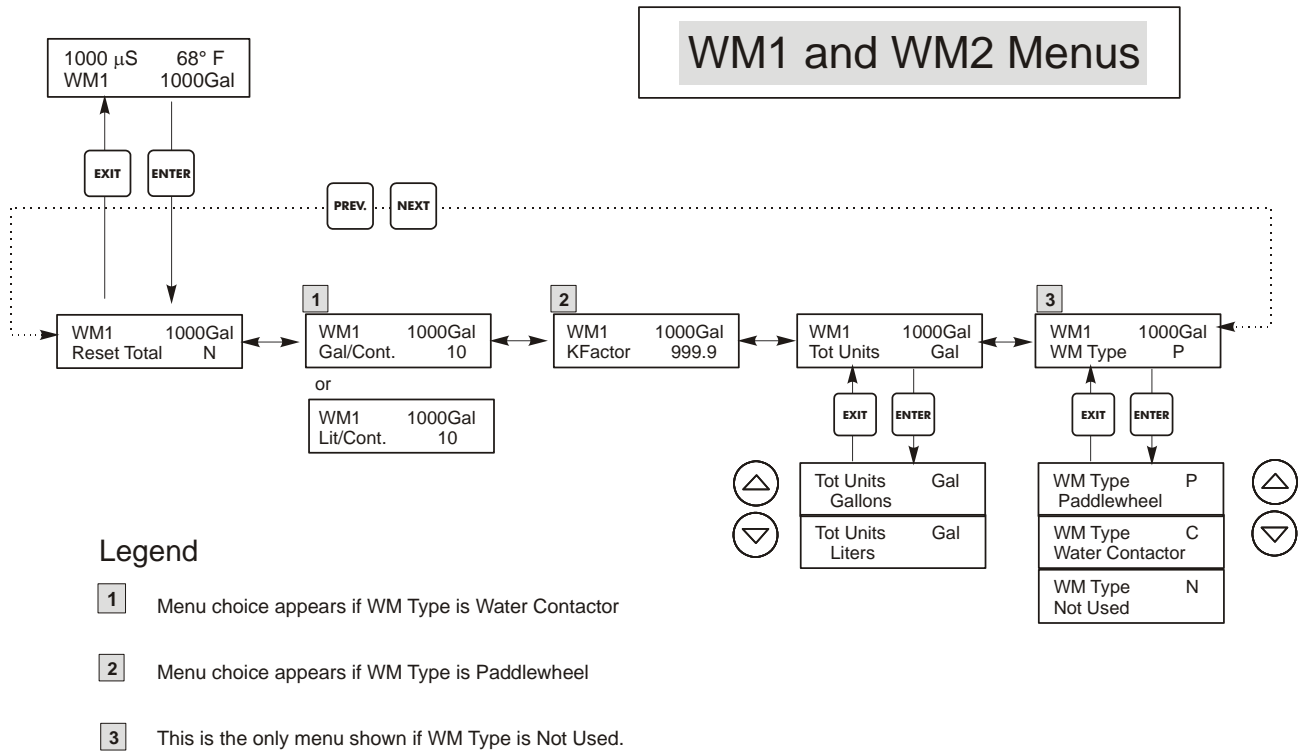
WM1 and WM2 Menus

1000 µS 68° F
WM1 1000Gal

EXIT

ENTER

PREV.

NEXT

WM1 1000Gal
Reset Total N

1

WM1 1000Gal
Gal/Cont. 10

or

WM1 1000Gal
Lit/Cont. 10

2

WM1 1000Gal
KFactor 999.9

WM1 1000Gal
Tot Units Gal

EXIT

ENTER

Tot Units Gal
Gallons

Tot Units Gal
Liters

3

WM1 1000Gal
WM Type P

EXIT

ENTER

WM Type P
Paddlewheel

WM Type C
Water Contactor

WM Type N
Not Used

Legend

1 Menu choice appears if WM Type is Water Contactor

2 Menu choice appears if WM Type is Paddlewheel

3 This is the only menu shown if WM Type is Not Used.